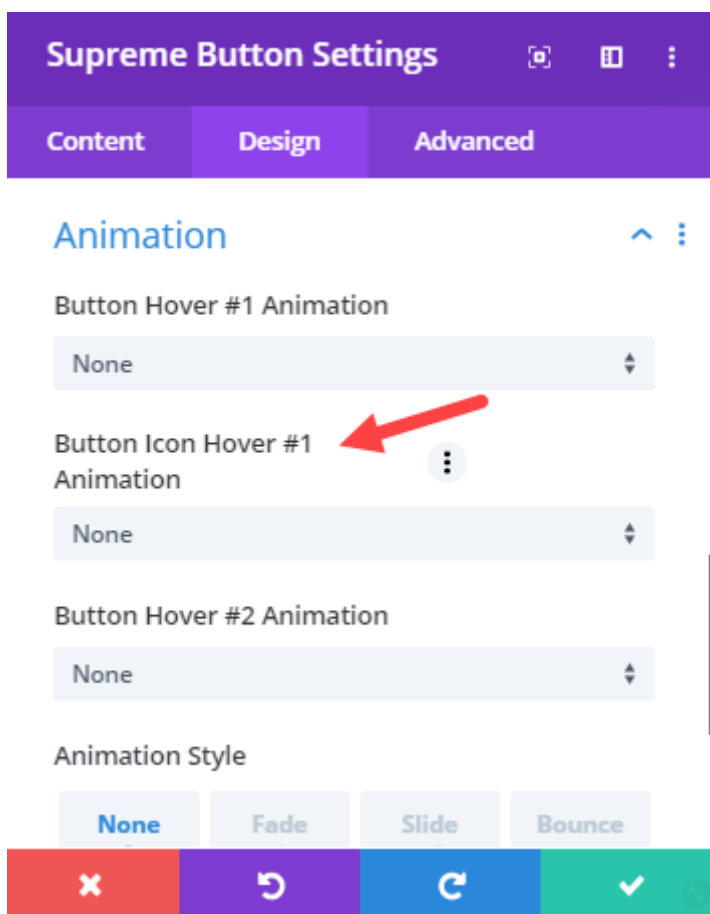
Supreme Button Settings

Content Design Advanced

Animation

Button Hover #1 Animation

None

Button Icon Hover #1 Animation

None

Button Hover #2 Animation

None

Animation Style

None Fade Slide Bounce